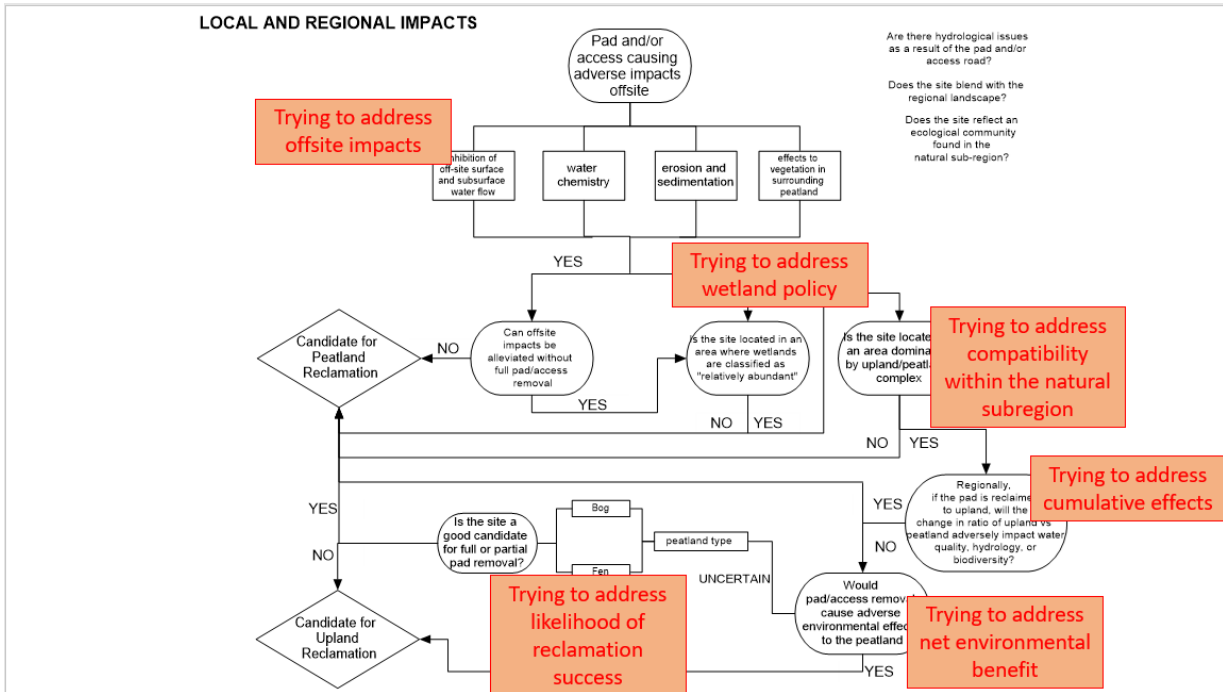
LOCAL AND REGIONAL IMPACTS

Pad and/or access causing adverse impacts offsite

Are there hydrological issues as a result of the pad and/or access road?

Does the site blend with the regional landscape?

Does the site reflect an ecological community found in the natural sub-region?

Trying to address offsite impacts

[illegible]nhibition of off-site surface and subsurface water flow

water chemistry

erosion and sedimentation

effects to vegetation in surrounding peatland

YES

Trying to address wetland policy

Candidate for Peatland Reclamation

NO

Can offsite impacts be alleviated without full pad/access removal

YES

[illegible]s the site located in an area where wetlands are classified as "relatively abundant"

NO

YES

Is the site locate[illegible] an area domina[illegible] by upland/peatl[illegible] complex

Trying to address compatibility within the natural subregion

NO

YES

Regionally, if the pad is reclaime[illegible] to upland, will the change in ratio of upland vs peatland adversely impact water quality, hydrology, or biodiversity?

Trying to address cumulative effects

YES

NO

YES

NO

Is the site a good candidate for full or partial pad removal?

Bog

Fen

peatland type

UNCERTAIN

Would pad/access remov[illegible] cause adverse environmental effe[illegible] to the peatland

Candidate for Upland Reclamation

Trying to address likelihood of reclamation success

Trying to address net environmental benefit

YES